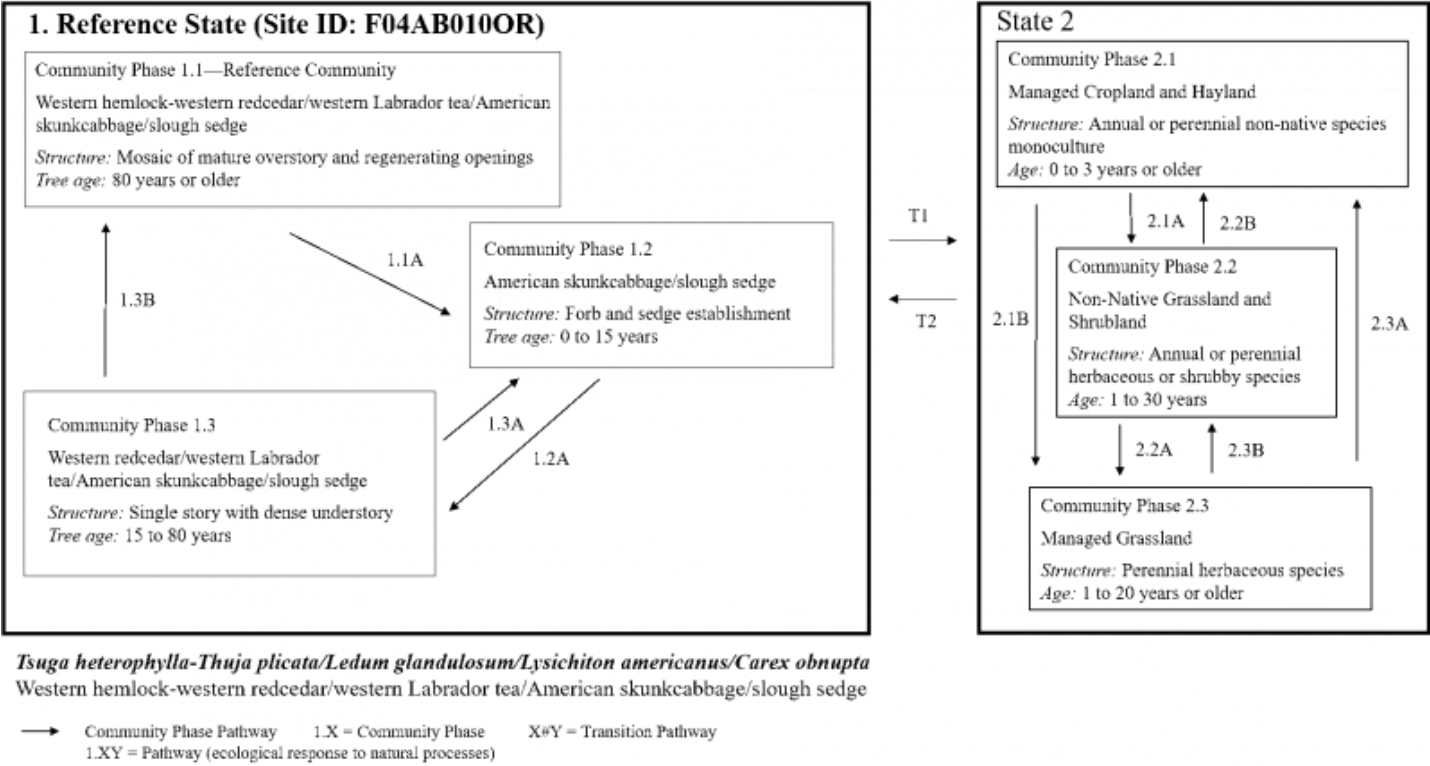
1. Reference State (Site ID: F04AB010OR)

Community Phase 1.1—Reference Community

Western hemlock-western redcedar/western Labrador tea/American skunkcabbage/slough sedge

*Structure:* Mosaic of mature overstory and regenerating openings
*Tree age:* 80 years or older

1.1A

Community Phase 1.2

American skunkcabbage/slough sedge

*Structure:* Forb and sedge establishment
*Tree age:* 0 to 15 years

1.3B

1.3A

1.2A

Community Phase 1.3

Western redcedar/western Labrador tea/American skunkcabbage/slough sedge

*Structure:* Single story with dense understory
*Tree age:* 15 to 80 years

T1

T2

State 2

Community Phase 2.1

Managed Cropland and Hayland

*Structure:* Annual or perennial non-native species monoculture
*Age:* 0 to 3 years or older

2.1A

2.2B

2.1B

Community Phase 2.2

Non-Native Grassland and Shrubland

*Structure:* Annual or perennial herbaceous or shrubby species
*Age:* 1 to 30 years

2.3A

2.2A

2.3B

Community Phase 2.3

Managed Grassland

*Structure:* Perennial herbaceous species
*Age:* 1 to 20 years or older

***Tsuga heterophylla-Thuja plicata/Ledum glandulosum/Lysichiton americanus/Carex obnupta***
Western hemlock-western redcedar/western Labrador tea/American skunkcabbage/slough sedge

Community Phase Pathway 1.X = Community Phase X#Y = Transition Pathway
1.XY = Pathway (ecological response to natural processes)